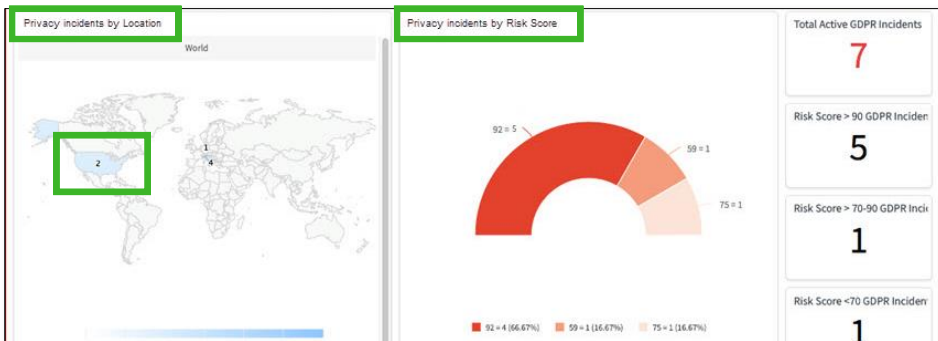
Privacy incidents by Location

World

2

1

4

Privacy incidents by Risk Score

92 = 5

59 = 1

75 = 1

92 = 4 (66.67%)

59 = 1 (16.67%)

75 = 1 (16.67%)

Total Active GDPR Incidents

7

Risk Score > 90 GDPR Inciden

5

Risk Score > 70-90 GDPR Incic

1

Risk Score <70 GDPR Inciden

1